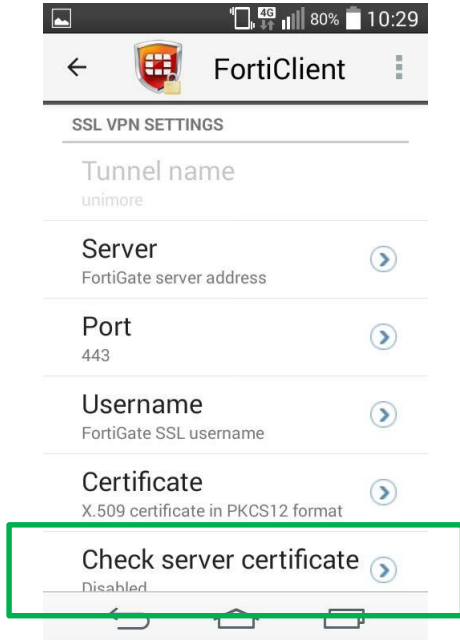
4G 80% 10:29

FortiClient

SSL VPN SETTINGS

Tunnel name
unimore

Server
FortiGate server address

Port
443

Username
FortiGate SSL username

Certificate
X.509 certificate in PKCS12 format

Check server certificate
Disabled